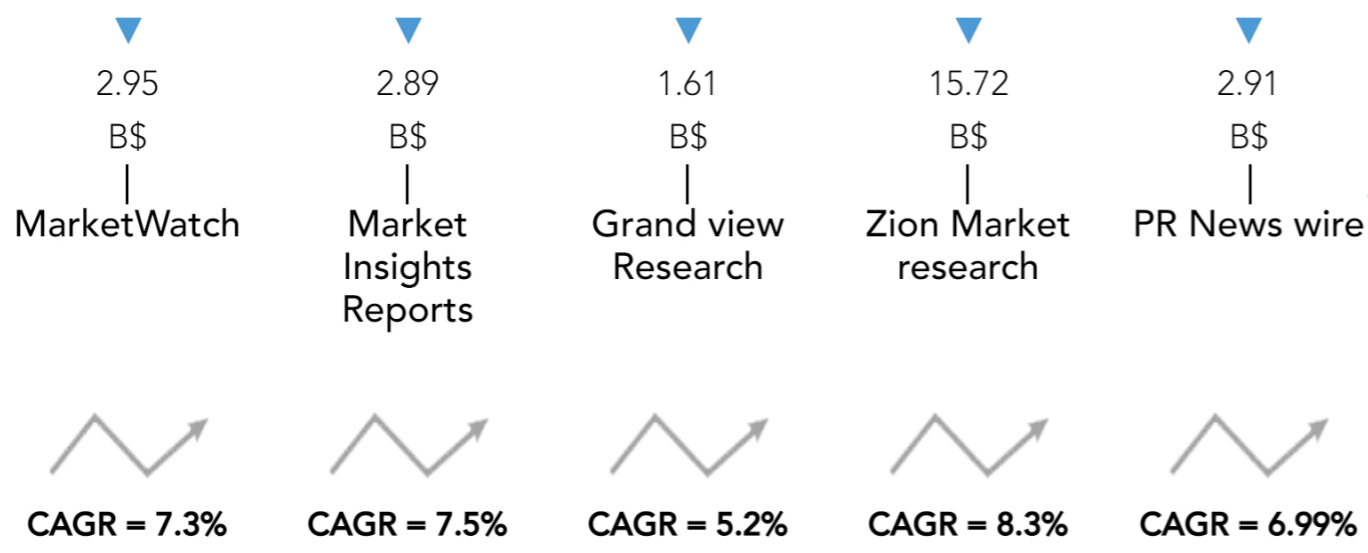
2.95
B$
MarketWatch

2.89
B$
Market Insights Reports

1.61
B$
Grand view Research

15.72
B$
Zion Market research

2.91
B$
PR News wire

CAGR = 7.3%

CAGR = 7.5%

CAGR = 5.2%

CAGR = 8.3%

CAGR = 6.99%